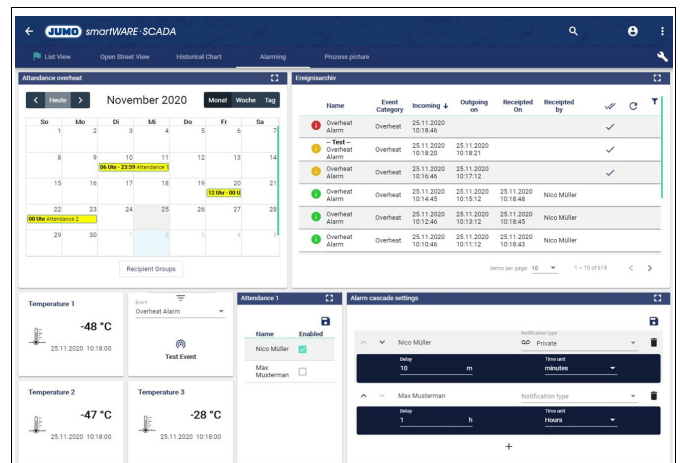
JUMO smartWARE · SCADA

List View | Open Street View | Historical Chart | Alarming | Prozess picture

Attendance overheat

Heute

November 2020

Monat | Woche | Tag

| So | Mo | Di | Mi | Do | Fr | Sa |
|---|---|---|---|---|---|---|
| 1 | 2 | 3 | 4 | 5 | 6 | 7 |
| 8 | 9 | 10 | 11 | 12 | 13 | 14 |
| 15 | 16 | 17 | 18 | 19 | 20 | 21 |
| 22 | 23 | 24 | 25 | 26 | 27 | 28 |
| 29 | 30 | 1 | 2 | 3 | 4 | 5 |

06 Uhr - 23:59 Attendance 1

12 Uhr - 00 U

00 Uhr Attendance 2

Recipient Groups

Ereignisarchiv

| Name | Event Category | Incoming ↓ | Outgoing on | Receipted On | Receipted by |
|---|---|---|---|---|---|
| Overheat Alarm | Overheat | 25.11.2020 10:18:46 | | | ✓ |
| -- Test -- Overheat Alarm | Overheat | 25.11.2020 10:18:20 | 25.11.2020 10:18:21 | | ✓ |
| Overheat Alarm | Overheat | 25.11.2020 10:16:46 | 25.11.2020 10:17:12 | | ✓ |
| Overheat Alarm | Overheat | 25.11.2020 10:14:45 | 25.11.2020 10:15:12 | 25.11.2020 10:18:48 | Nico Müller |
| Overheat Alarm | Overheat | 25.11.2020 10:12:46 | 25.11.2020 10:13:12 | 25.11.2020 10:18:45 | Nico Müller |
| Overheat Alarm | Overheat | 25.11.2020 10:10:46 | 25.11.2020 10:11:12 | 25.11.2020 10:18:43 | Nico Müller |

Items per page: 10 | 1 – 10 of 618

Temperature 1
-48 °C
25.11.2020 10:18:00

Event
Overheat Alarm
Test Event

Temperature 2
-47 °C
25.11.2020 10:18:00

Temperature 3
-28 °C
25.11.2020 10:18:00

Attendance 1

| Name | Enabled |
|---|---|
| Nico Müller | ✓ |
| Max Musterman | |

Alarm cascade settings

Nico Müller
Notification type
Private
Delay
10 m
Time unit
minutes

Max Musterman
Notification type
Delay
1 h
Time unit
Hours

+